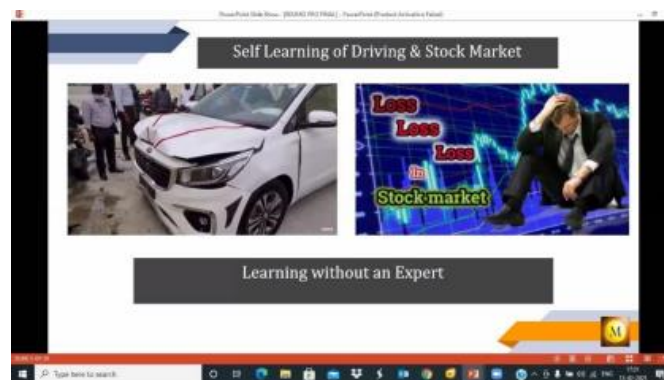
PowerPoint Slide Show - [ROUND PRO FINAL] - PowerPoint (Product Activation Failed)

Self Learning of Driving & Stock Market

Loss
Loss
Loss
in
Stock market

Learning without an Expert

M

Type here to search